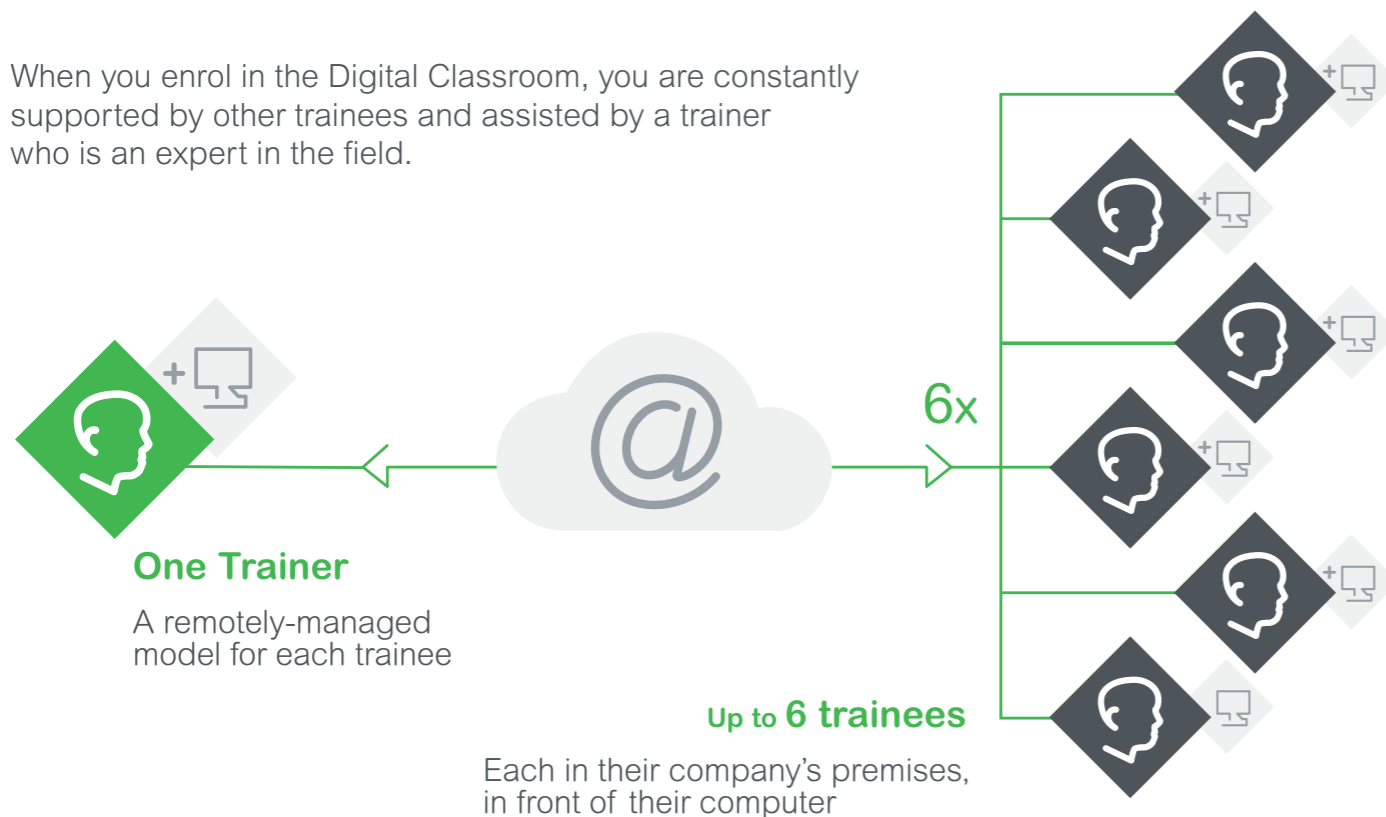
When you enrol in the Digital Classroom, you are constantly supported by other trainees and assisted by a trainer who is an expert in the field.

@

6x

One Trainer

A remotely-managed model for each trainee

Up to 6 trainees

Each in their company's premises, in front of their computer